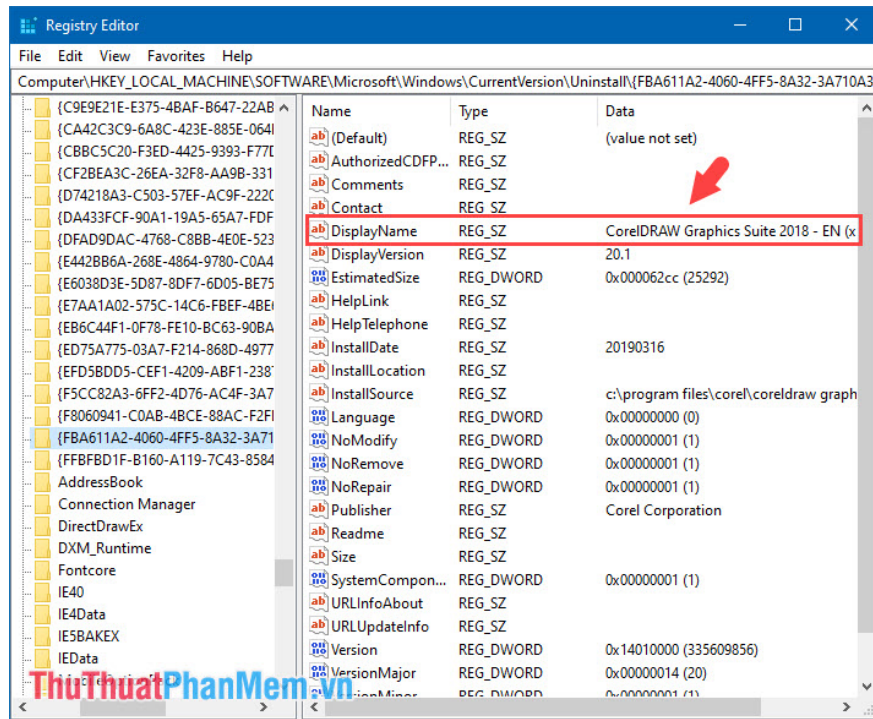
Registry Editor

File Edit View Favorites Help

Computer\HKEY_LOCAL_MACHINE\SOFTWARE\Microsoft\Windows\CurrentVersion\Uninstall\{FBA611A2-4060-4FF5-8A32-3A710A3

{C9E9E21E-E375-4BAF-B647-22AB
{CA42C3C9-6A8C-423E-885E-064I
{CBBC5C20-F3ED-4425-9393-F77D
{CF2BEA3C-26EA-32F8-AA9B-331
{D74218A3-C503-57EF-AC9F-2220
{DA433FCF-90A1-19A5-65A7-FDF
{DFAD9DAC-4768-C8BB-4E0E-523
{E442BB6A-268E-4864-9780-C0A4
{E6038D3E-5D87-8DF7-6D05-BE75
{E7AA1A02-575C-14C6-FBEF-4BE
{EB6C44F1-0F78-FE10-BC63-90BA
{ED75A775-03A7-F214-868D-4977
{EFD5BDD5-CEF1-4209-ABF1-238
{F5CC82A3-6FF2-4D76-AC4F-3A7
{F8060941-C0AB-4BCE-88AC-F2F
{FBA611A2-4060-4FF5-8A32-3A71
{FFBFBD1F-B160-A119-7C43-8584
AddressBook
Connection Manager
DirectDrawEx
DXM_Runtime
Fontcore
IE40
IE4Data
IE5BAKEX
IEData

| Name | Type | Data |
|---|---|---|
| (Default) | REG_SZ | (value not set) |
| AuthorizedCDFP... | REG_SZ | |
| Comments | REG_SZ | |
| Contact | REG_SZ | |
| DisplayName | REG_SZ | CorelDRAW Graphics Suite 2018 - EN (x |
| DisplayVersion | REG_SZ | 20.1 |
| EstimatedSize | REG_DWORD | 0x000062cc (25292) |
| HelpLink | REG_SZ | |
| HelpTelephone | REG_SZ | |
| InstallDate | REG_SZ | 20190316 |
| InstallLocation | REG_SZ | |
| InstallSource | REG_SZ | c:\program files\corel\coreldraw graph |
| Language | REG_DWORD | 0x00000000 (0) |
| NoModify | REG_DWORD | 0x00000001 (1) |
| NoRemove | REG_DWORD | 0x00000001 (1) |
| NoRepair | REG_DWORD | 0x00000001 (1) |
| Publisher | REG_SZ | Corel Corporation |
| Readme | REG_SZ | |
| Size | REG_SZ | |
| SystemCompon... | REG_DWORD | 0x00000001 (1) |
| URLInfoAbout | REG_SZ | |
| URLUpdateInfo | REG_SZ | |
| Version | REG_DWORD | 0x14010000 (335609856) |
| VersionMajor | REG_DWORD | 0x00000014 (20) |
| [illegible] | REG_DWORD | 0x00000001 (1) |

ThuThuatPhanMem.vn